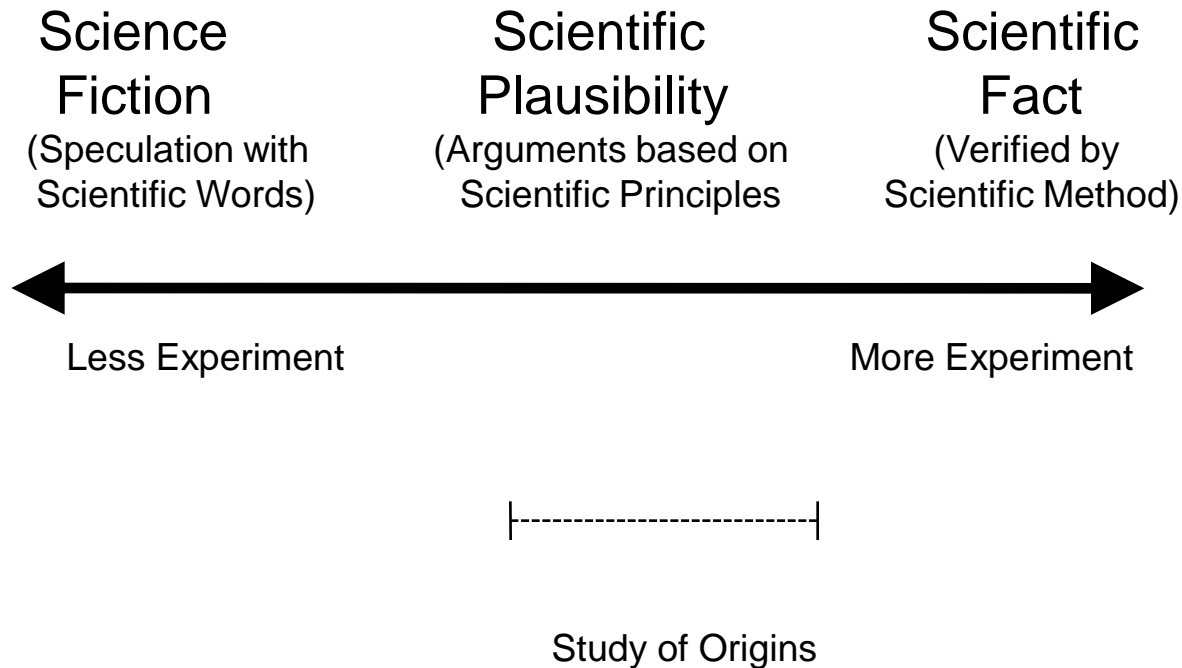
Science Fiction
(Speculation with Scientific Words)

Scientific Plausibility
(Arguments based on Scientific Principles

Scientific Fact
(Verified by Scientific Method)

Less Experiment

More Experiment

Study of Origins